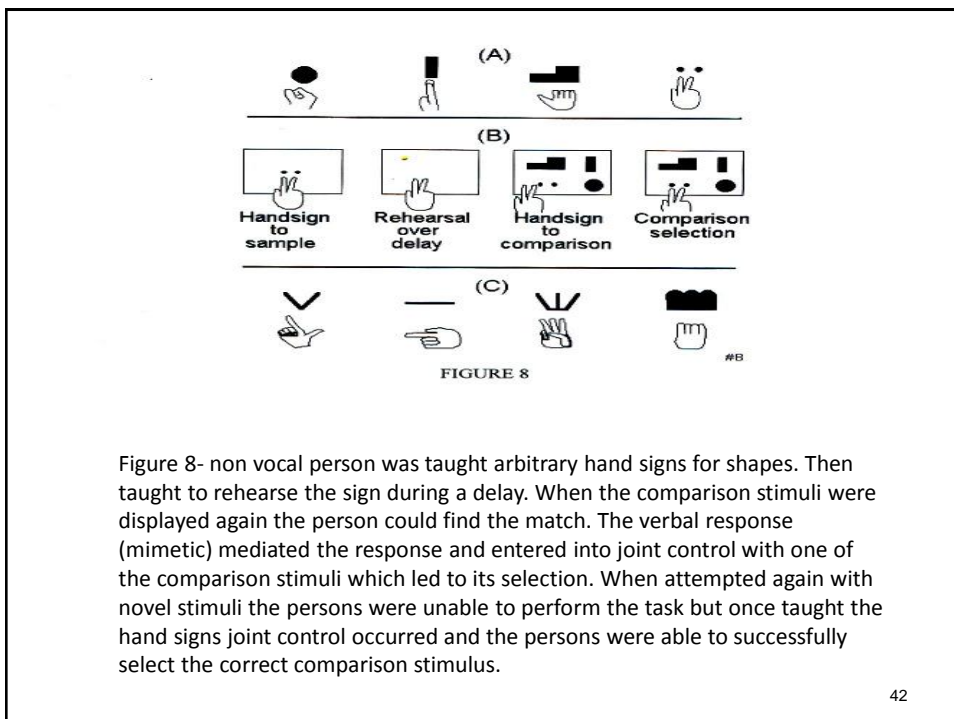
(A)

(B)

Handsign to sample

Rehearsal over delay

Handsign to comparison

Comparison selection

(C)

#B

FIGURE 8

Figure 8- non vocal person was taught arbitrary hand signs for shapes. Then taught to rehearse the sign during a delay. When the comparison stimuli were displayed again the person could find the match. The verbal response (mimetic) mediated the response and entered into joint control with one of the comparison stimuli which led to its selection. When attempted again with novel stimuli the persons were unable to perform the task but once taught the hand signs joint control occurred and the persons were able to successfully select the correct comparison stimulus.

42